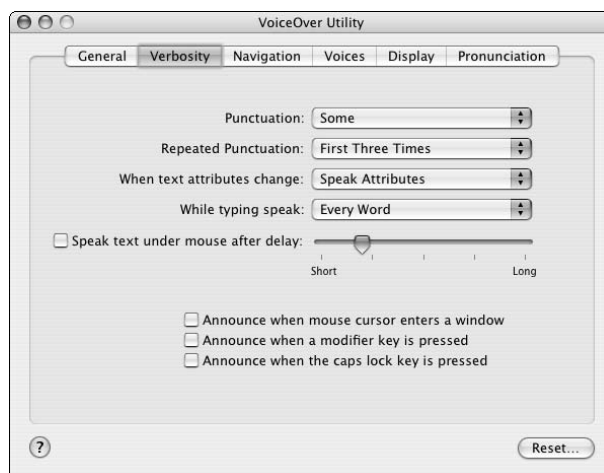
VoiceOver Utility

General Verbosity Navigation Voices Display Pronunciation

Punctuation: Some

Repeated Punctuation: First Three Times

When text attributes change: Speak Attributes

While typing speak: Every Word

Speak text under mouse after delay:

Short Long

Announce when mouse cursor enters a window

Announce when a modifier key is pressed

Announce when the caps lock key is pressed

?

Reset...